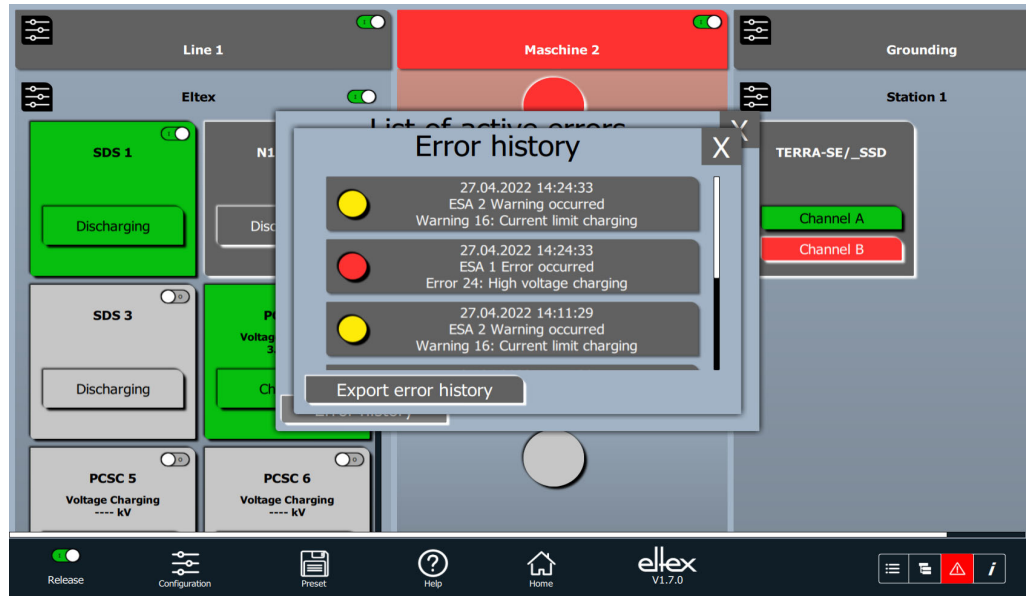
Line 1

Maschine 2

Grounding

Eltex

Station 1

SDS 1

Discharging

N1

Disc

TERRA-SE/_SSD

Channel A

Channel B

SDS 3

Discharging

PC

Voltag

3

Ch

PCSC 5

Voltage Charging

---- kV

PCSC 6

Voltage Charging

---- kV

List of active errors

X

Error history

X

27.04.2022 14:24:33
ESA 2 Warning occurred
Warning 16: Current limit charging

27.04.2022 14:24:33
ESA 1 Error occurred
Error 24: High voltage charging

27.04.2022 14:11:29
ESA 2 Warning occurred
Warning 16: Current limit charging

Export error history

Error history

Release

Configuration

Preset

Help

Home

eltex
V1.7.0

i